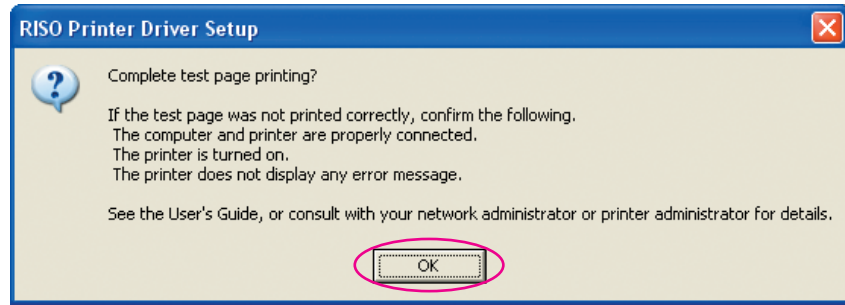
RISO Printer Driver Setup

Complete test page printing?

If the test page was not printed correctly, confirm the following.
The computer and printer are properly connected.
The printer is turned on.
The printer does not display any error message.

See the User's Guide, or consult with your network administrator or printer administrator for details.

OK